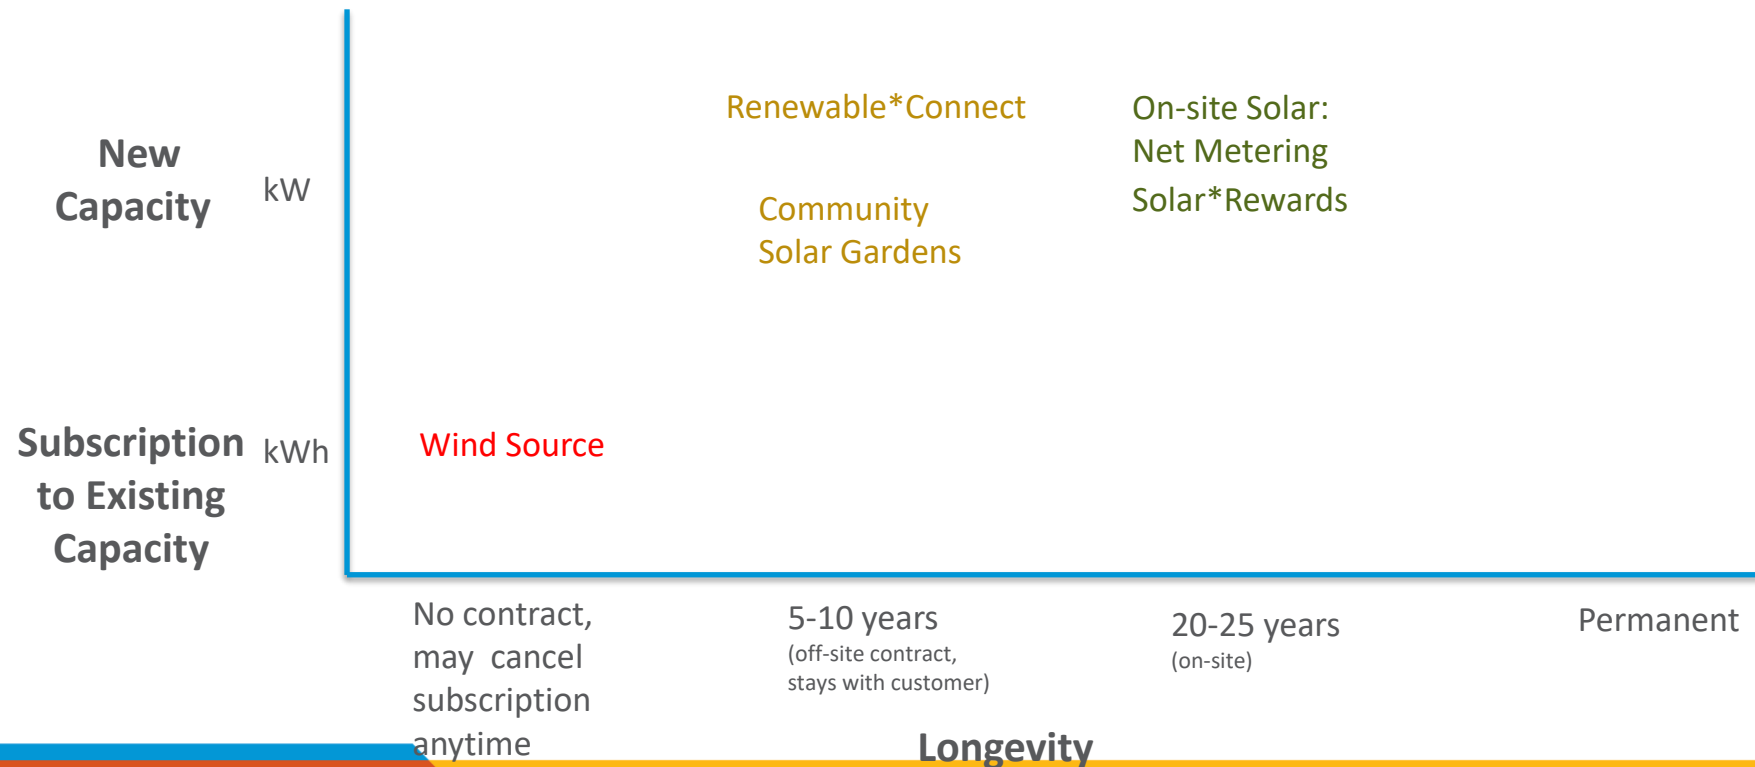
New Capacity

kW

Subscription to Existing Capacity

kWh

Renewable*Connect

On-site Solar:
Net Metering
Solar*Rewards

Community
Solar Gardens

Wind Source

No contract, may cancel subscription anytime

5-10 years
(off-site contract, stays with customer)

20-25 years
(on-site)

Permanent

Longevity